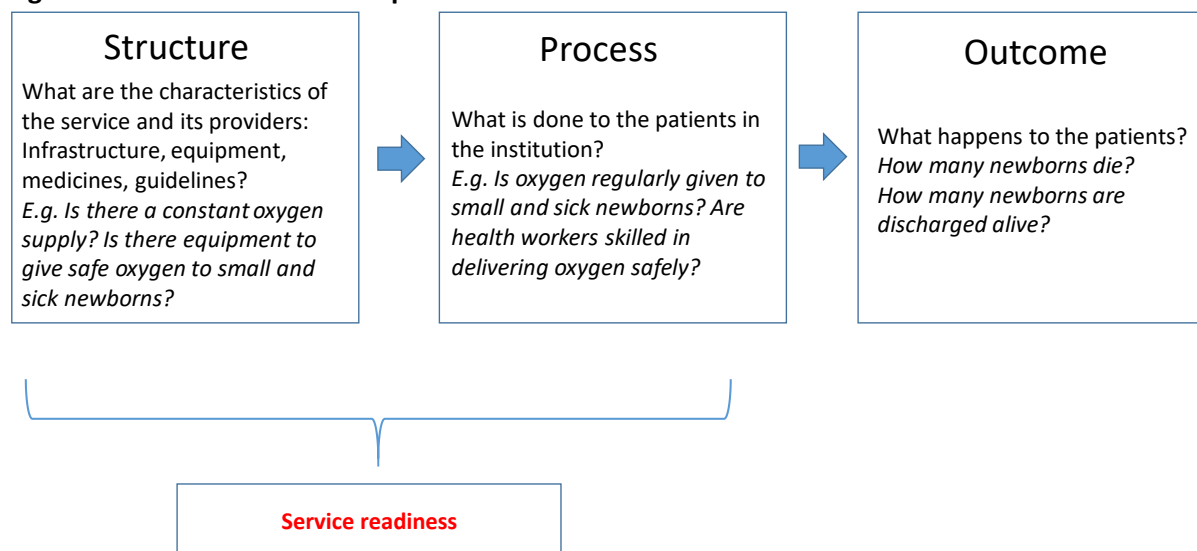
Structure

What are the characteristics of the service and its providers: Infrastructure, equipment, medicines, guidelines?
*E.g. Is there a constant oxygen supply? Is there equipment to give safe oxygen to small and sick newborns?*

Process

What is done to the patients in the institution?
*E.g. Is oxygen regularly given to small and sick newborns? Are health workers skilled in delivering oxygen safely?*

Outcome

What happens to the patients?
*How many newborns die?*
*How many newborns are discharged alive?*

Service readiness